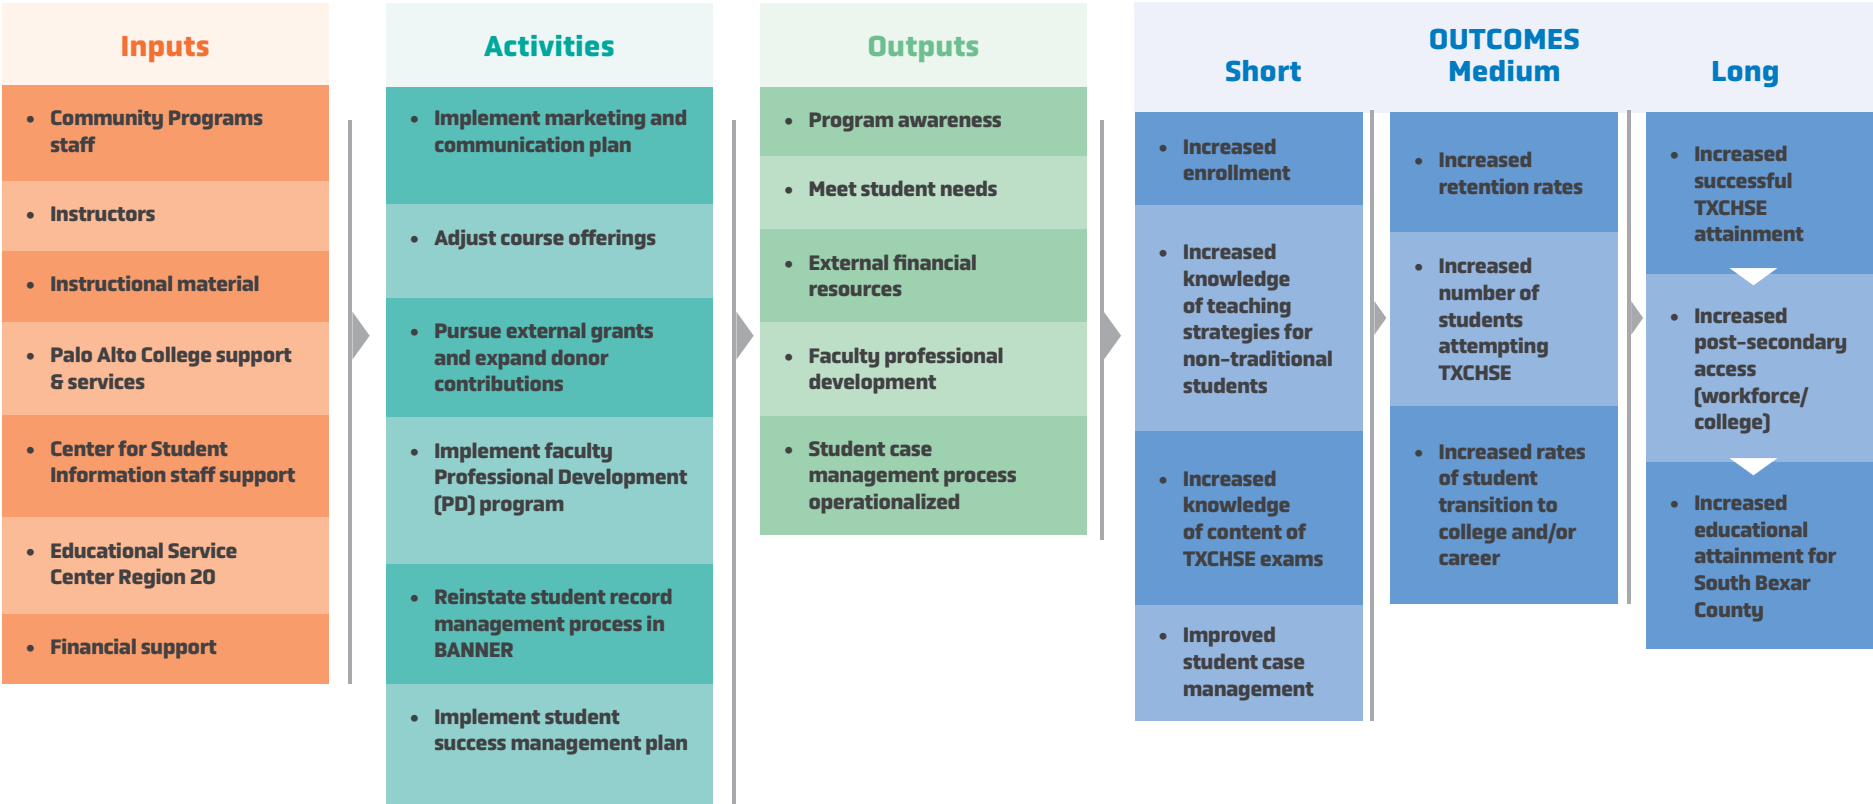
Inputs

- Community Programs staff
- Instructors
- Instructional material
- Palo Alto College support & services
- Center for Student Information staff support
- Educational Service Center Region 20
- Financial support

Activities

- Implement marketing and communication plan
- Adjust course offerings
- Pursue external grants and expand donor contributions
- Implement faculty Professional Development (PD) program
- Reinstate student record management process in BANNER
- Implement student success management plan

Outputs

- Program awareness
- Meet student needs
- External financial resources
- Faculty professional development
- Student case management process operationalized

OUTCOMES

Short

- Increased enrollment
- Increased knowledge of teaching strategies for non-traditional students
- Increased knowledge of content of TXCHSE exams
- Improved student case management

Medium

- Increased retention rates
- Increased number of students attempting TXCHSE
- Increased rates of student transition to college and/or career

Long

- Increased successful TXCHSE attainment
- Increased post-secondary access (workforce/ college)
- Increased educational attainment for South Bexar County